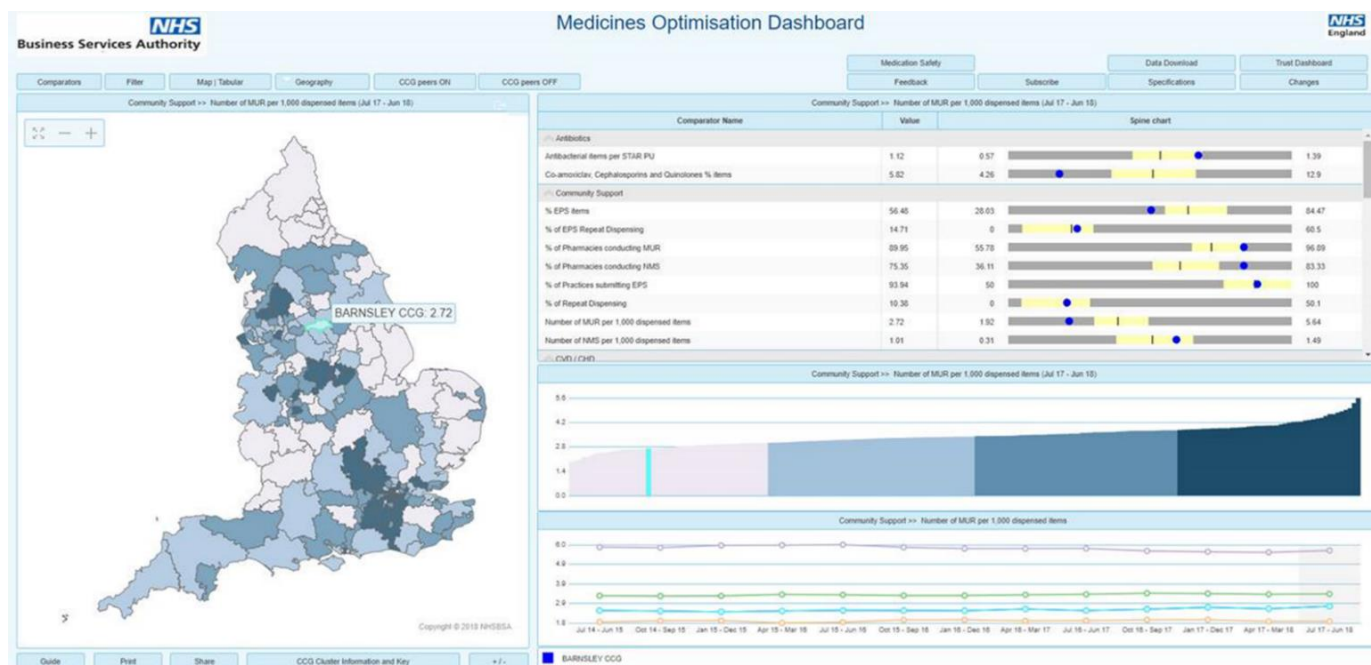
NHS
Business Services Authority

Medicines Optimisation Dashboard

NHS
England

Medication Safety
Data Download
Trust Dashboard

Comparators
Filter
Map | Tabular
Geography
CCG peers ON
CCG peers OFF
Feedback
Subscribe
Specifications
Changes

Community Support >> Number of MUR per 1,000 dispensed items (Jul 17 - Jun 18)

BARNSLEY CCG: 2.72

Copyright © 2018 NHSBSA

Community Support >> Number of MUR per 1,000 dispensed items (Jul 17 - Jun 18)

| Comparator Name | Value | | Spine chart | |
|---|---|---|---|---|
| Antibiotics | | | | |
| Antibacterial items per STAR PU | 1.12 | 0.57 | | 1.39 |
| Co-amoxiclav, Cephalosporins and Quinolones % items | 5.82 | 4.26 | | 12.9 |
| Community Support | | | | |
| % EPS items | 56.46 | 28.03 | | 84.47 |
| % of EPS Repeat Dispensing | 14.71 | 0 | | 60.5 |
| % of Pharmacies conducting MUR | 89.95 | 55.78 | | 96.09 |
| % of Pharmacies conducting NMS | 75.35 | 36.11 | | 83.33 |
| % of Practices submitting EPS | 93.94 | 50 | | 100 |
| % of Repeat Dispensing | 10.30 | 0 | | 50.1 |
| Number of MUR per 1,000 dispensed items | 2.72 | 1.92 | | 5.64 |
| Number of NMS per 1,000 dispensed items | 1.01 | 0.31 | | 1.49 |
| CVD / CHD | | | | |

Community Support >> Number of MUR per 1,000 dispensed items (Jul 17 - Jun 18)

5.6
4.2
2.8
1.4
0.0

Community Support >> Number of MUR per 1,000 dispensed items

6.0
4.9
3.9
2.9
1.8

Jul 14 - Jun 15 Oct 14 - Sep 15 Jan 15 - Dec 15 Apr 15 - Mar 16 Jul 15 - Jun 16 Oct 15 - Sep 16 Jan 16 - Dec 16 Apr 16 - Mar 17 Jul 16 - Jun 17 Oct 16 - Sep 17 Jan 17 - Dec 17 Apr 17 - Mar 18 Jul 17 - Jun 18

Guide
Print
Share
CCG Cluster Information and Key
+/-

BARNSLEY CCG